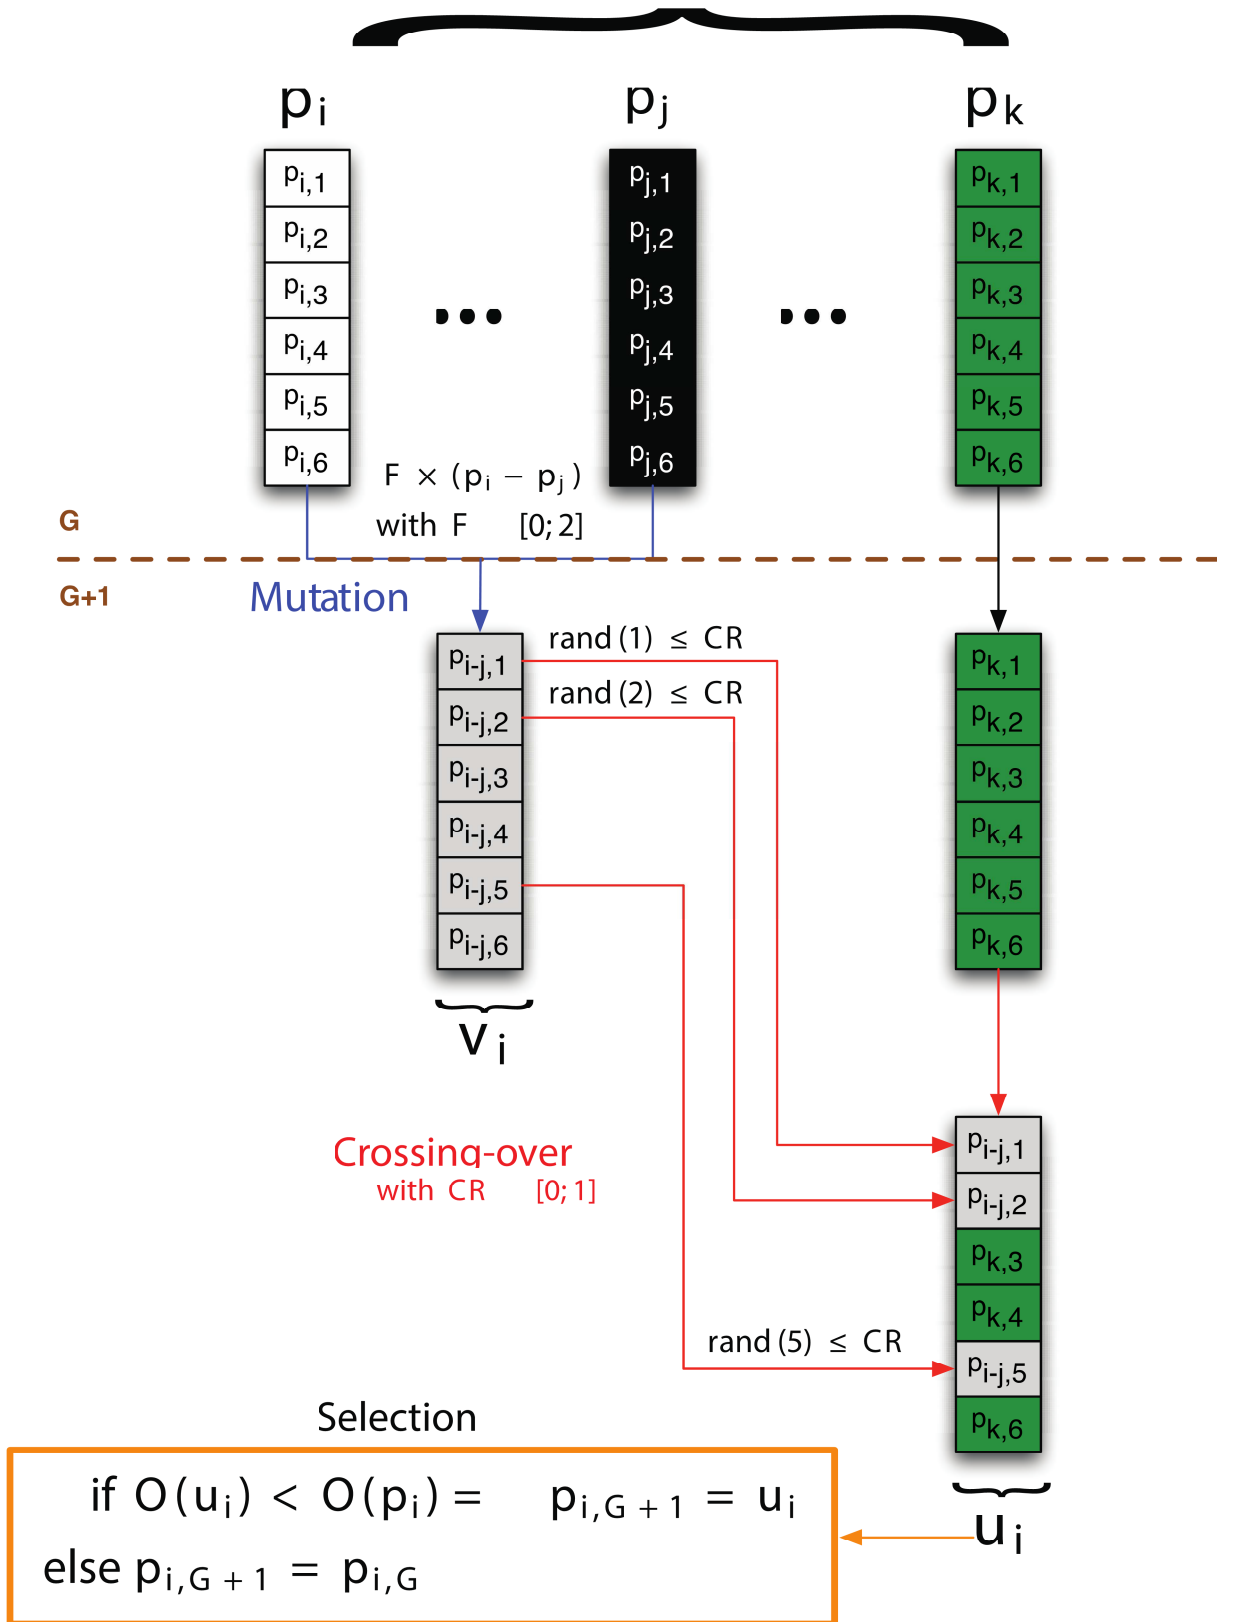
$p_i$

$p_{i,1}$
$p_{i,2}$
$p_{i,3}$
$p_{i,4}$
$p_{i,5}$
$p_{i,6}$

...

$p_j$

$p_{j,1}$
$p_{j,2}$
$p_{j,3}$
$p_{j,4}$
$p_{j,5}$
$p_{j,6}$

...

$p_k$

$p_{k,1}$
$p_{k,2}$
$p_{k,3}$
$p_{k,4}$
$p_{k,5}$
$p_{k,6}$

$F \times (p_i - p_j)$
with F [0; 2]

G

G+1

Mutation

$p_{i-j,1}$
$p_{i-j,2}$
$p_{i-j,3}$
$p_{i-j,4}$
$p_{i-j,5}$
$p_{i-j,6}$

$v_i$

rand (1) $\leq$ CR
rand (2) $\leq$ CR

$p_{k,1}$
$p_{k,2}$
$p_{k,3}$
$p_{k,4}$
$p_{k,5}$
$p_{k,6}$

Crossing-over
with CR [0; 1]

$p_{i-j,1}$
$p_{i-j,2}$
$p_{k,3}$
$p_{k,4}$
$p_{i-j,5}$
$p_{k,6}$

rand (5) $\leq$ CR

$u_i$

Selection

if $O(u_i) < O(p_i) =$ $p_{i,G+1} = u_i$
else $p_{i,G+1} = p_{i,G}$